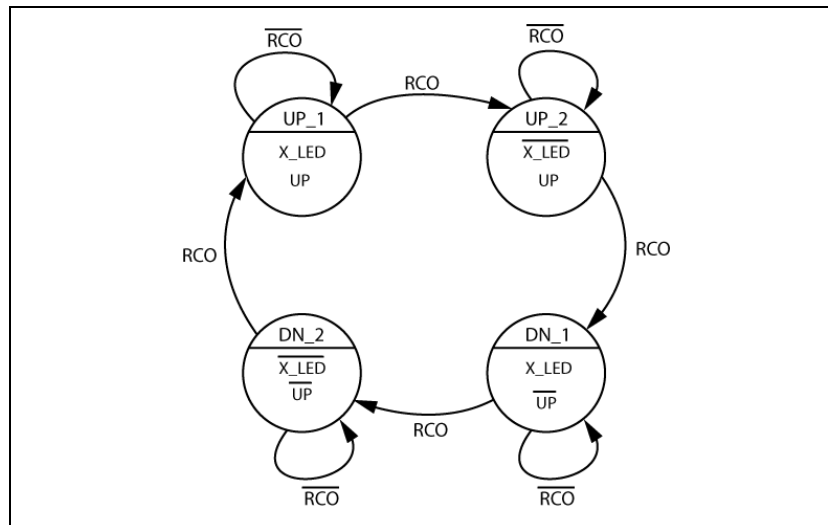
$\overline{RCO}$

UP_1

X_LED

UP

RCO

$\overline{RCO}$

UP_2

$\overline{X\_LED}$

UP

RCO

RCO

DN_2

$\overline{X\_LED}$

$\overline{UP}$

DN_1

X_LED

$\overline{UP}$

RCO

$\overline{RCO}$

$\overline{RCO}$